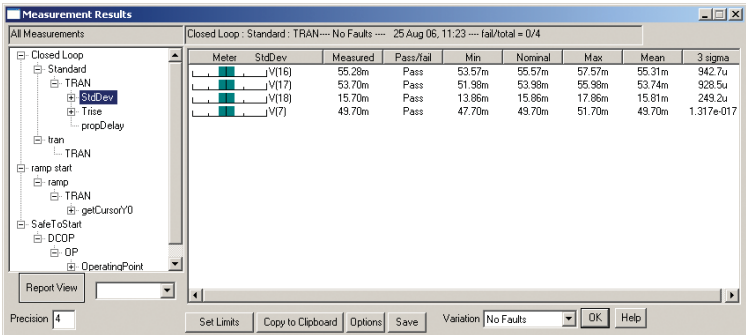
Measurement Results

All Measurements

Closed Loop : Standard : TRAN---- No Faults ---- 25 Aug 06, 11:23 ---- fail/total = 0/4

Closed Loop
Standard
TRAN
StdDev
Trise
propDelay
tran
TRAN
ramp start
ramp
TRAN
getCursorY0
SafeToStart
DCOP
OP
OperatingPoint

| Meter | StdDev | Measured | Pass/fail | Min | Nominal | Max | Mean | 3 sigma |
|---|---|---|---|---|---|---|---|---|
| | V(16) | 55.28m | Pass | 53.57m | 55.57m | 57.57m | 55.31m | 942.7u |
| | V(17) | 53.70m | Pass | 51.98m | 53.98m | 55.98m | 53.74m | 928.5u |
| | V(18) | 15.70m | Pass | 13.86m | 15.86m | 17.86m | 15.81m | 249.2u |
| | V(7) | 49.70m | Pass | 47.70m | 49.70m | 51.70m | 49.70m | 1.317e-017 |

Report View

Precision 4

Set Limits | Copy to Clipboard | Options | Save | Variation No Faults | OK | Help